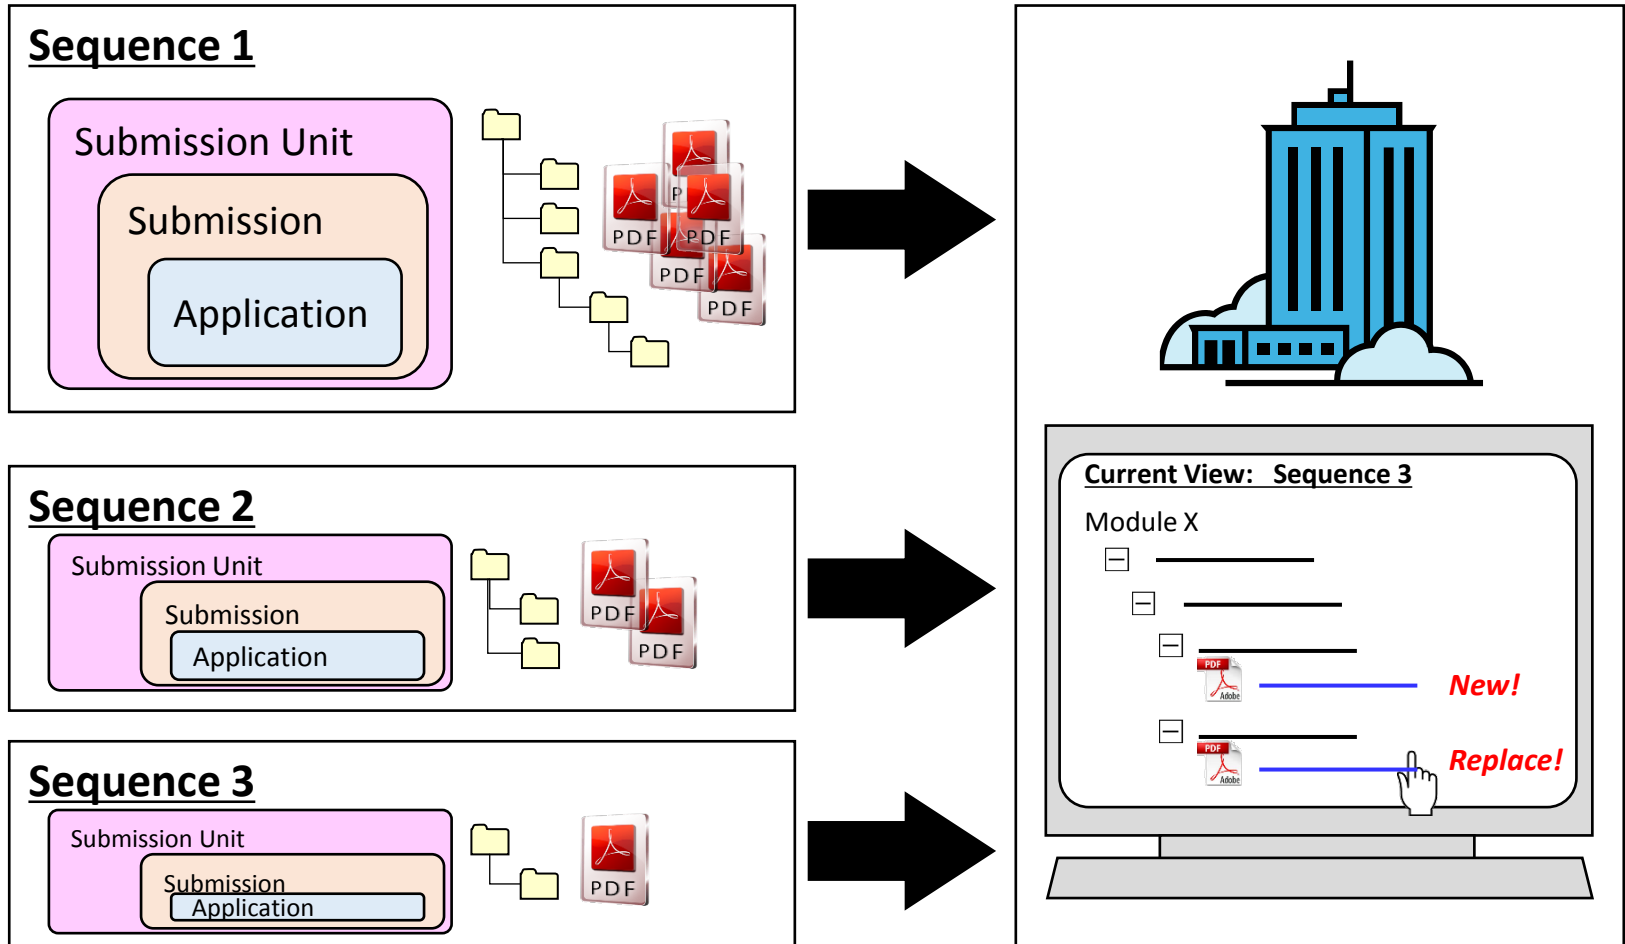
Sequence 1

Submission Unit

Submission

Application

PDF P PDF PDF PDF

Sequence 2

Submission Unit

Submission

Application

PDF PDF

Sequence 3

Submission Unit

Submission

Application

PDF

Current View: Sequence 3

Module X

PDF Adobe

New!

PDF Adobe

Replace!